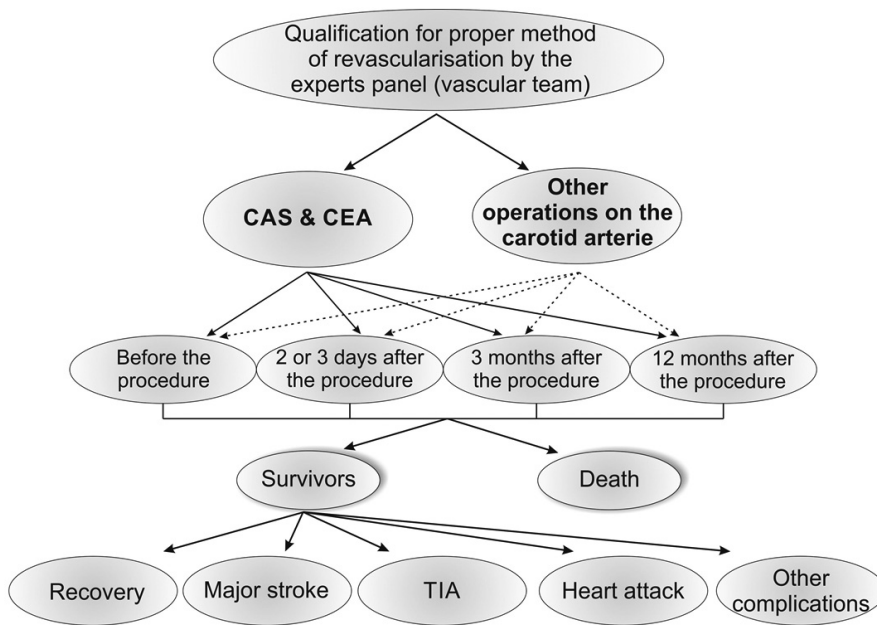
Qualification for proper method of revascularisation by the experts panel (vascular team)

CAS & CEA

Other operations on the carotid arterie

Before the procedure

2 or 3 days after the procedure

3 months after the procedure

12 months after the procedure

Survivors

Death

Recovery

Major stroke

TIA

Heart attack

Other complications